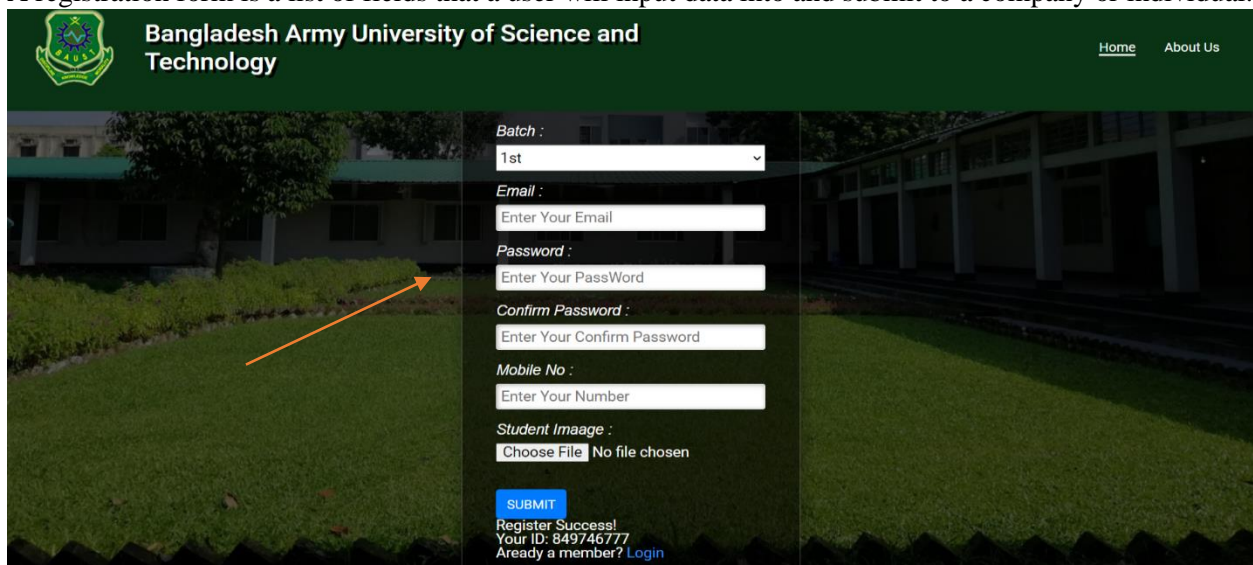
A registration form is a list of fields that a user will input data into and submit to a company or individual

BAUST

Bangladesh Army University of Science and Technology

Home About Us

Batch :
1st
Email :
Enter Your Email
Password :
Enter Your PassWord
Confirm Password :
Enter Your Confirm Password
Mobile No :
Enter Your Number
Student Imaage :
Choose File No file chosen

SUBMIT
Register Success!
Your ID: 849746777
Aready a member? Login